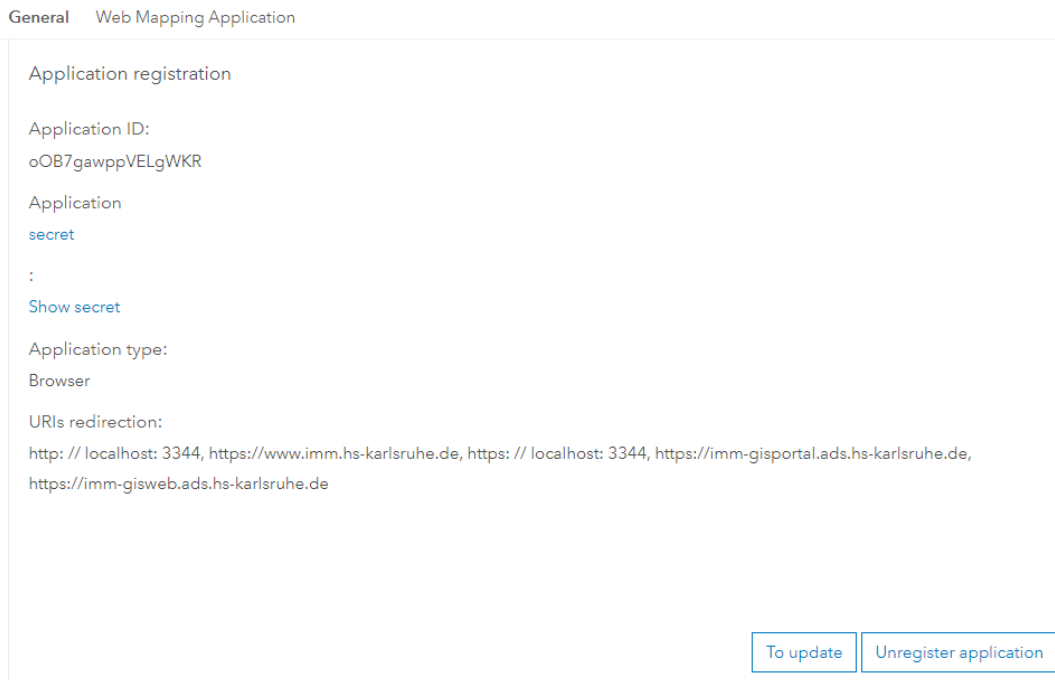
General Web Mapping Application

Application registration

Application ID:

oOB7gawppVELgWKR

Application

secret

:

Show secret

Application type:

Browser

URIs redirection:

http: // localhost: 3344, https://www.imm.hs-karlsruhe.de, https: // localhost: 3344, https://imm-gisportal.ads.hs-karlsruhe.de, https://imm-gisweb.ads.hs-karlsruhe.de

To update Unregister application